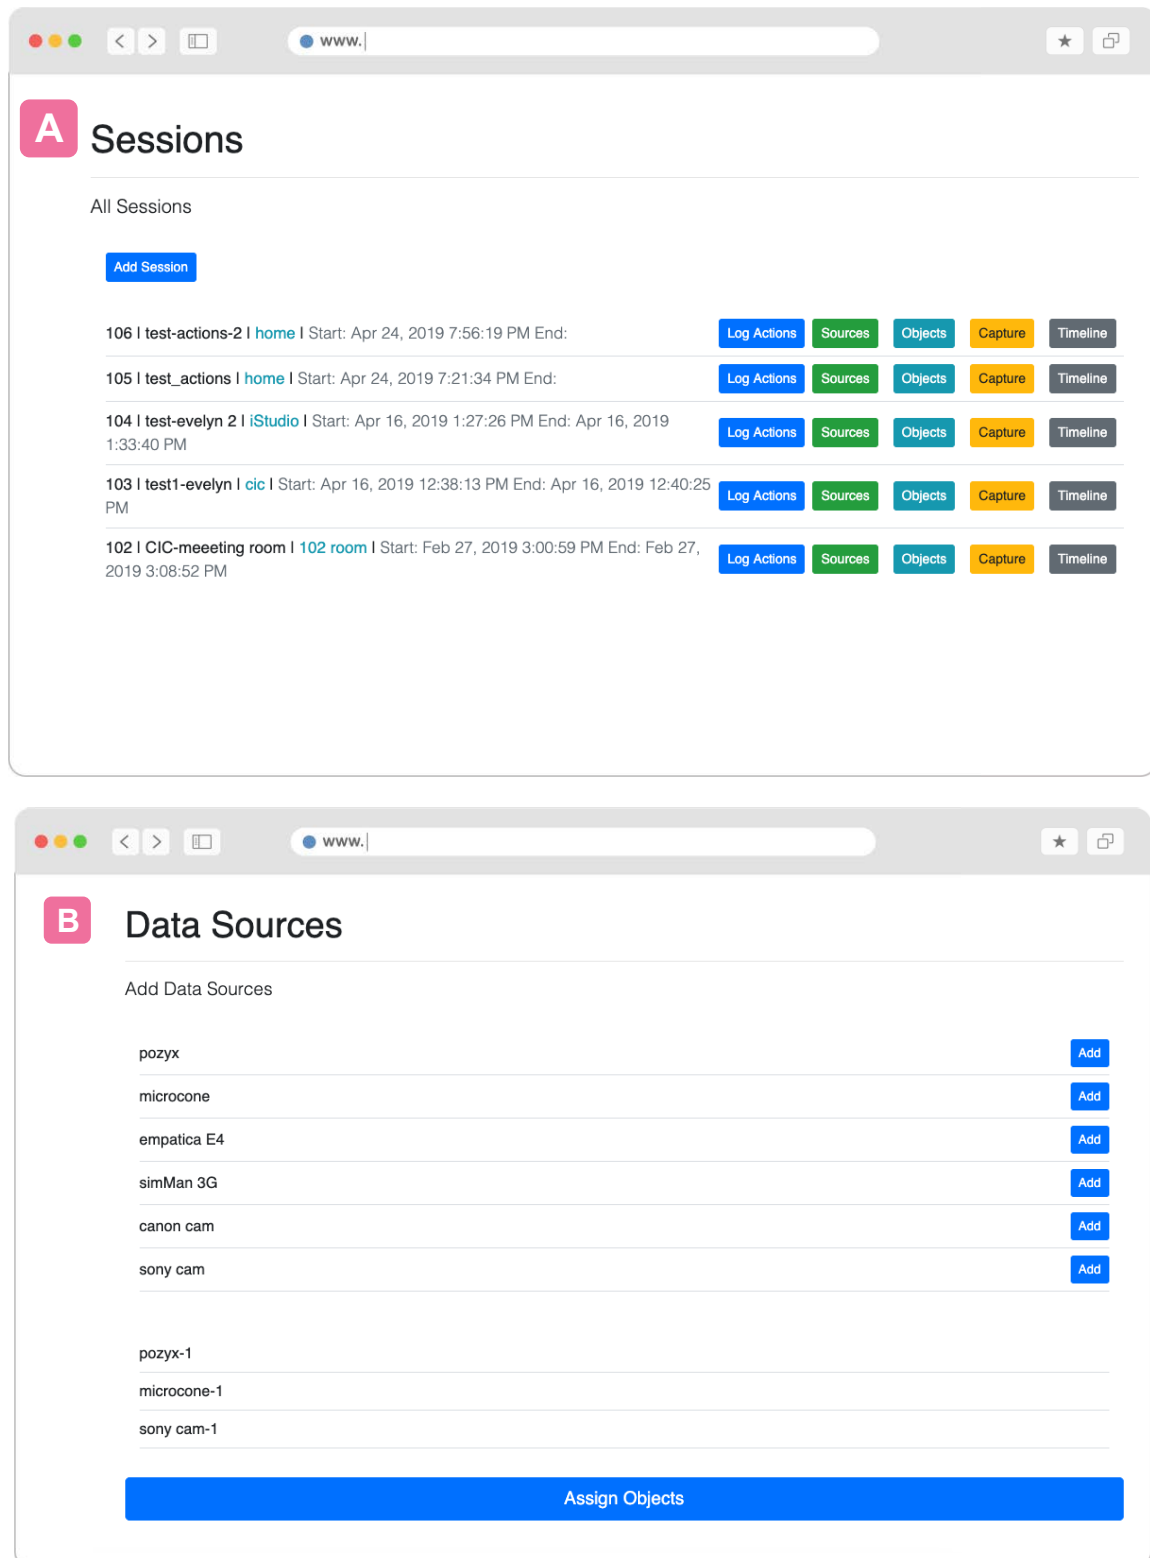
www.

A

Sessions

All Sessions

Add Session

106 I test-actions-2 I home I Start: Apr 24, 2019 7:56:19 PM End:

Log Actions Sources Objects Capture Timeline

105 I test_actions I home I Start: Apr 24, 2019 7:21:34 PM End:

Log Actions Sources Objects Capture Timeline

104 I test-evelyn 2 I iStudio I Start: Apr 16, 2019 1:27:26 PM End: Apr 16, 2019 1:33:40 PM

Log Actions Sources Objects Capture Timeline

103 I test1-evelyn I cic I Start: Apr 16, 2019 12:38:13 PM End: Apr 16, 2019 12:40:25 PM

Log Actions Sources Objects Capture Timeline

102 I CIC-meeeting room I 102 room I Start: Feb 27, 2019 3:00:59 PM End: Feb 27, 2019 3:08:52 PM

Log Actions Sources Objects Capture Timeline

www.

B

Data Sources

Add Data Sources

pozyx Add

microcone Add

empatica E4 Add

simMan 3G Add

canon cam Add

sony cam Add

pozyx-1

microcone-1

sony cam-1

Assign Objects